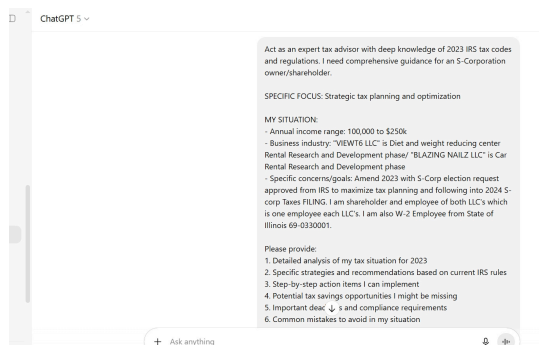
D

ChatGPT 5

Act as an expert tax advisor with deep knowledge of 2023 IRS tax codes and regulations. I need comprehensive guidance for an S-Corporation owner/shareholder.

SPECIFIC FOCUS: Strategic tax planning and optimization

MY SITUATION:
- Annual income range: 100,000 to $250k
- Business industry: "VIEWT6 LLC" is Diet and weight reducing center Rental Research and Development phase/ "BLAZING NAILZ LLC" is Car Rental Research and Development phase
- Specific concerns/goals: Amend 2023 with S-Corp election request approved from IRS to maximize tax planning and following into 2024 S-corp Taxes FILING. I am shareholder and employee of both LLC's which is one employee each LLC's. I am also W-2 Employee from State of Illinois 69-0330001.

Please provide:
1. Detailed analysis of my tax situation for 2023
2. Specific strategies and recommendations based on current IRS rules
3. Step-by-step action items I can implement
4. Potential tax savings opportunities I might be missing
5. Important deac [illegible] s and compliance requirements
6. Common mistakes to avoid in my situation

+ Ask anything